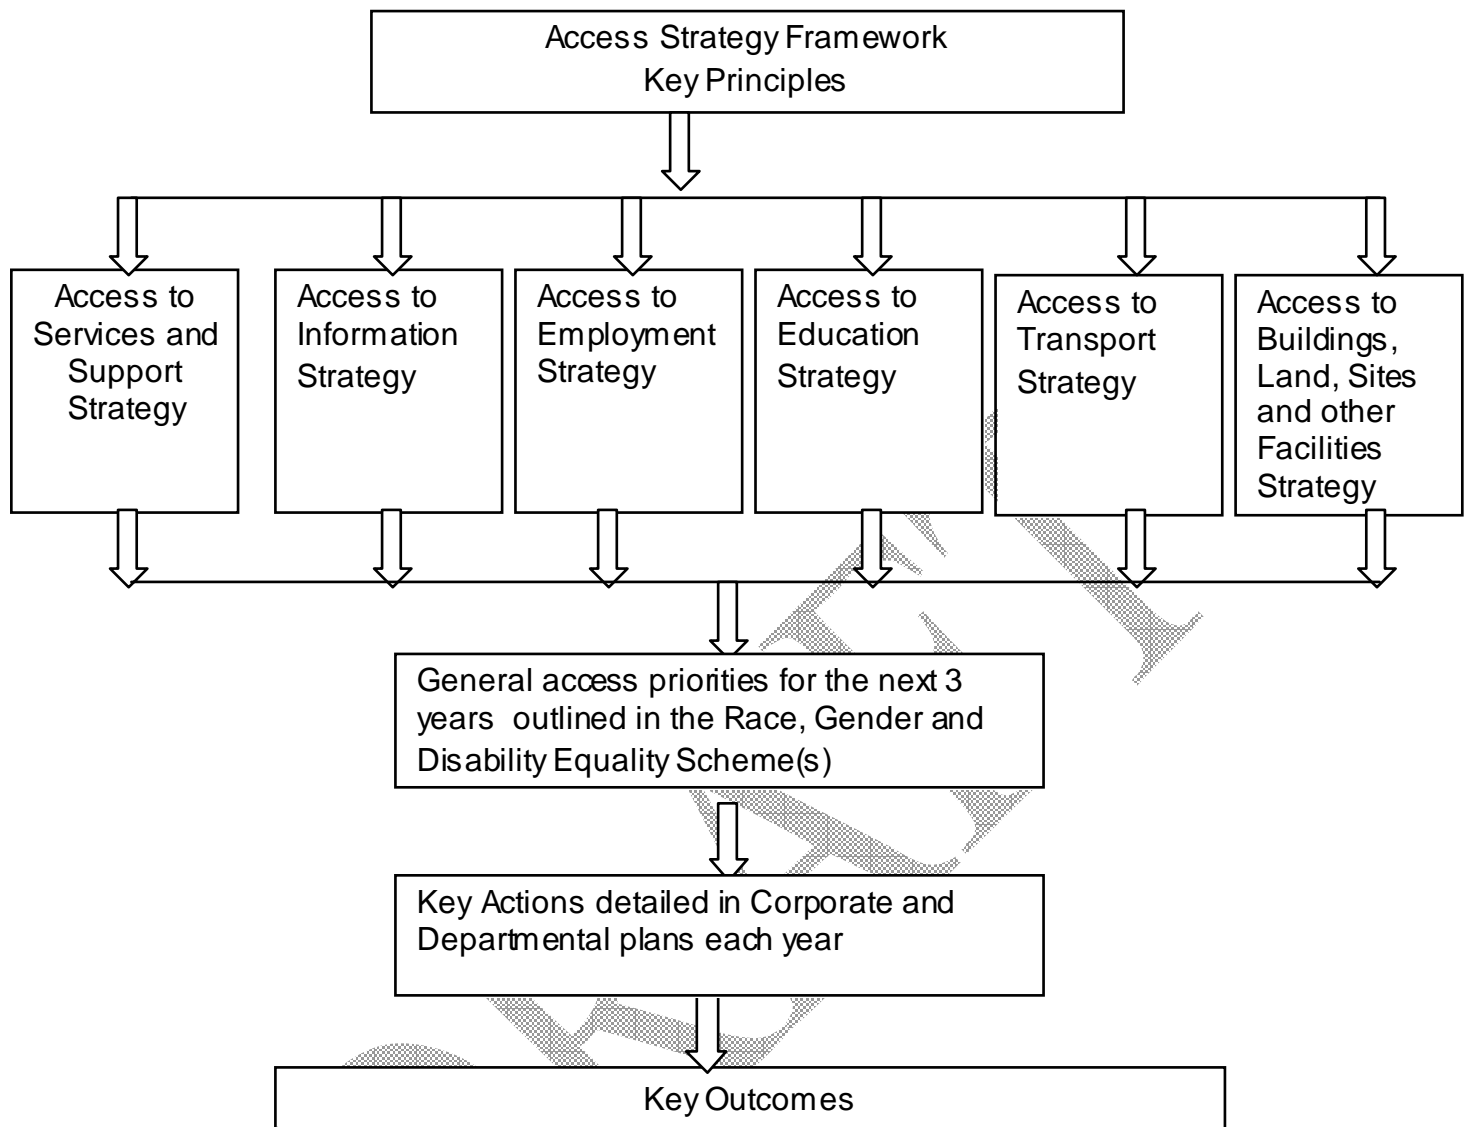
Access Strategy Framework
Key Principles

Access to Services and Support Strategy

Access to Information Strategy

Access to Employment Strategy

Access to Education Strategy

Access to Transport Strategy

Access to Buildings, Land, Sites and other Facilities Strategy

General access priorities for the next 3 years outlined in the Race, Gender and Disability Equality Scheme(s)

Key Actions detailed in Corporate and Departmental plans each year

Key Outcomes